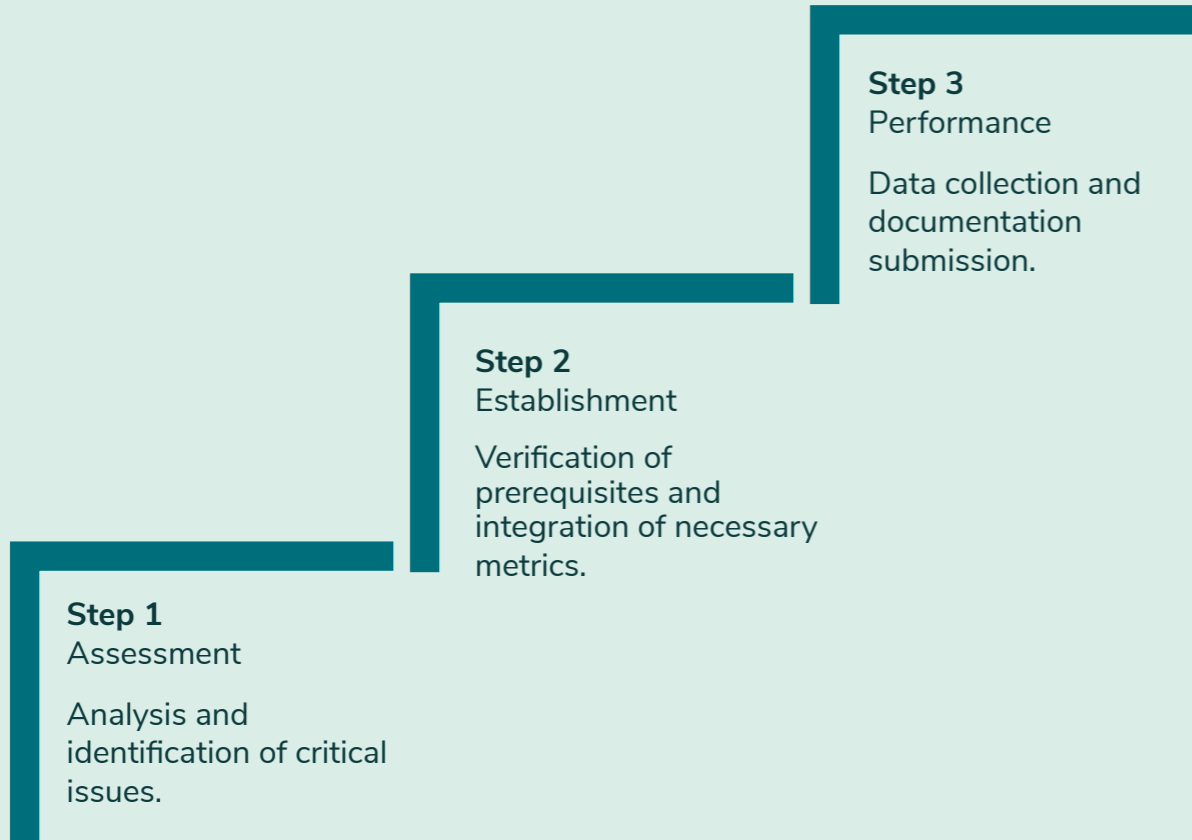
Step 1
Assessment

Analysis and identification of critical issues.

Step 2
Establishment

Verification of prerequisites and integration of necessary metrics.

Step 3
Performance

Data collection and documentation submission.